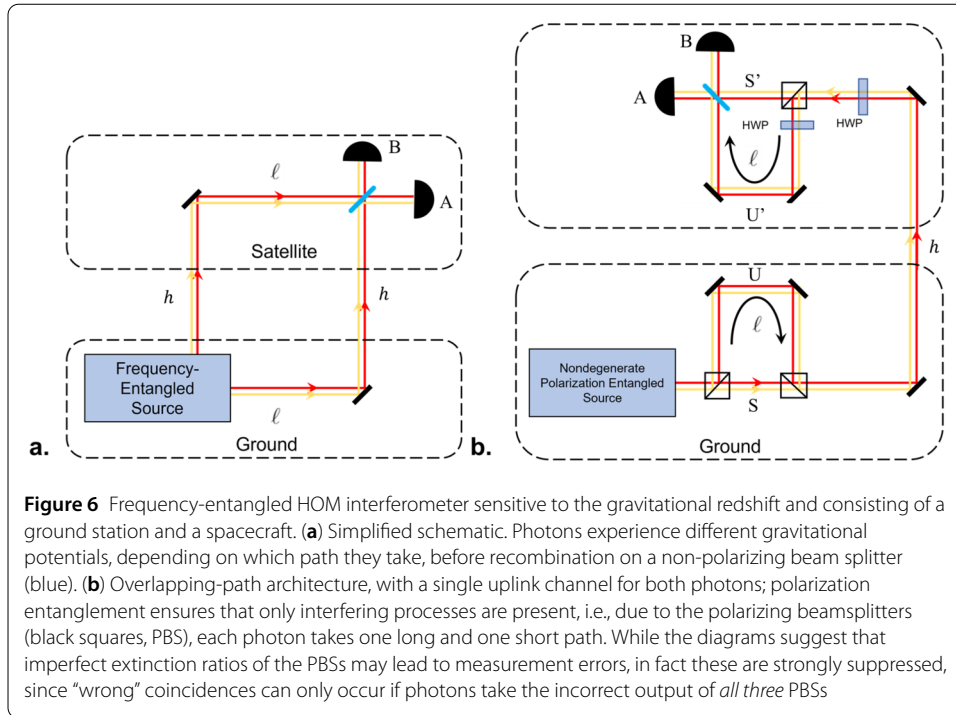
B

A

Satellite

$\ell$

$h$

$h$

Frequency-Entangled Source

$\ell$

Ground

a.

B

S'

A

HWP

HWP

$\ell$

U'

$h$

U

$\ell$

Nondegenerate Polarization Entangled Source

S

Ground

b.

**Figure 6** Frequency-entangled HOM interferometer sensitive to the gravitational redshift and consisting of a ground station and a spacecraft. (**a**) Simplified schematic. Photons experience different gravitational potentials, depending on which path they take, before recombination on a non-polarizing beam splitter (blue). (**b**) Overlapping-path architecture, with a single uplink channel for both photons; polarization entanglement ensures that only interfering processes are present, i.e., due to the polarizing beamsplitters (black squares, PBS), each photon takes one long and one short path. While the diagrams suggest that imperfect extinction ratios of the PBSs may lead to measurement errors, in fact these are strongly suppressed, since "wrong" coincidences can only occur if photons take the incorrect output of *all three* PBSs